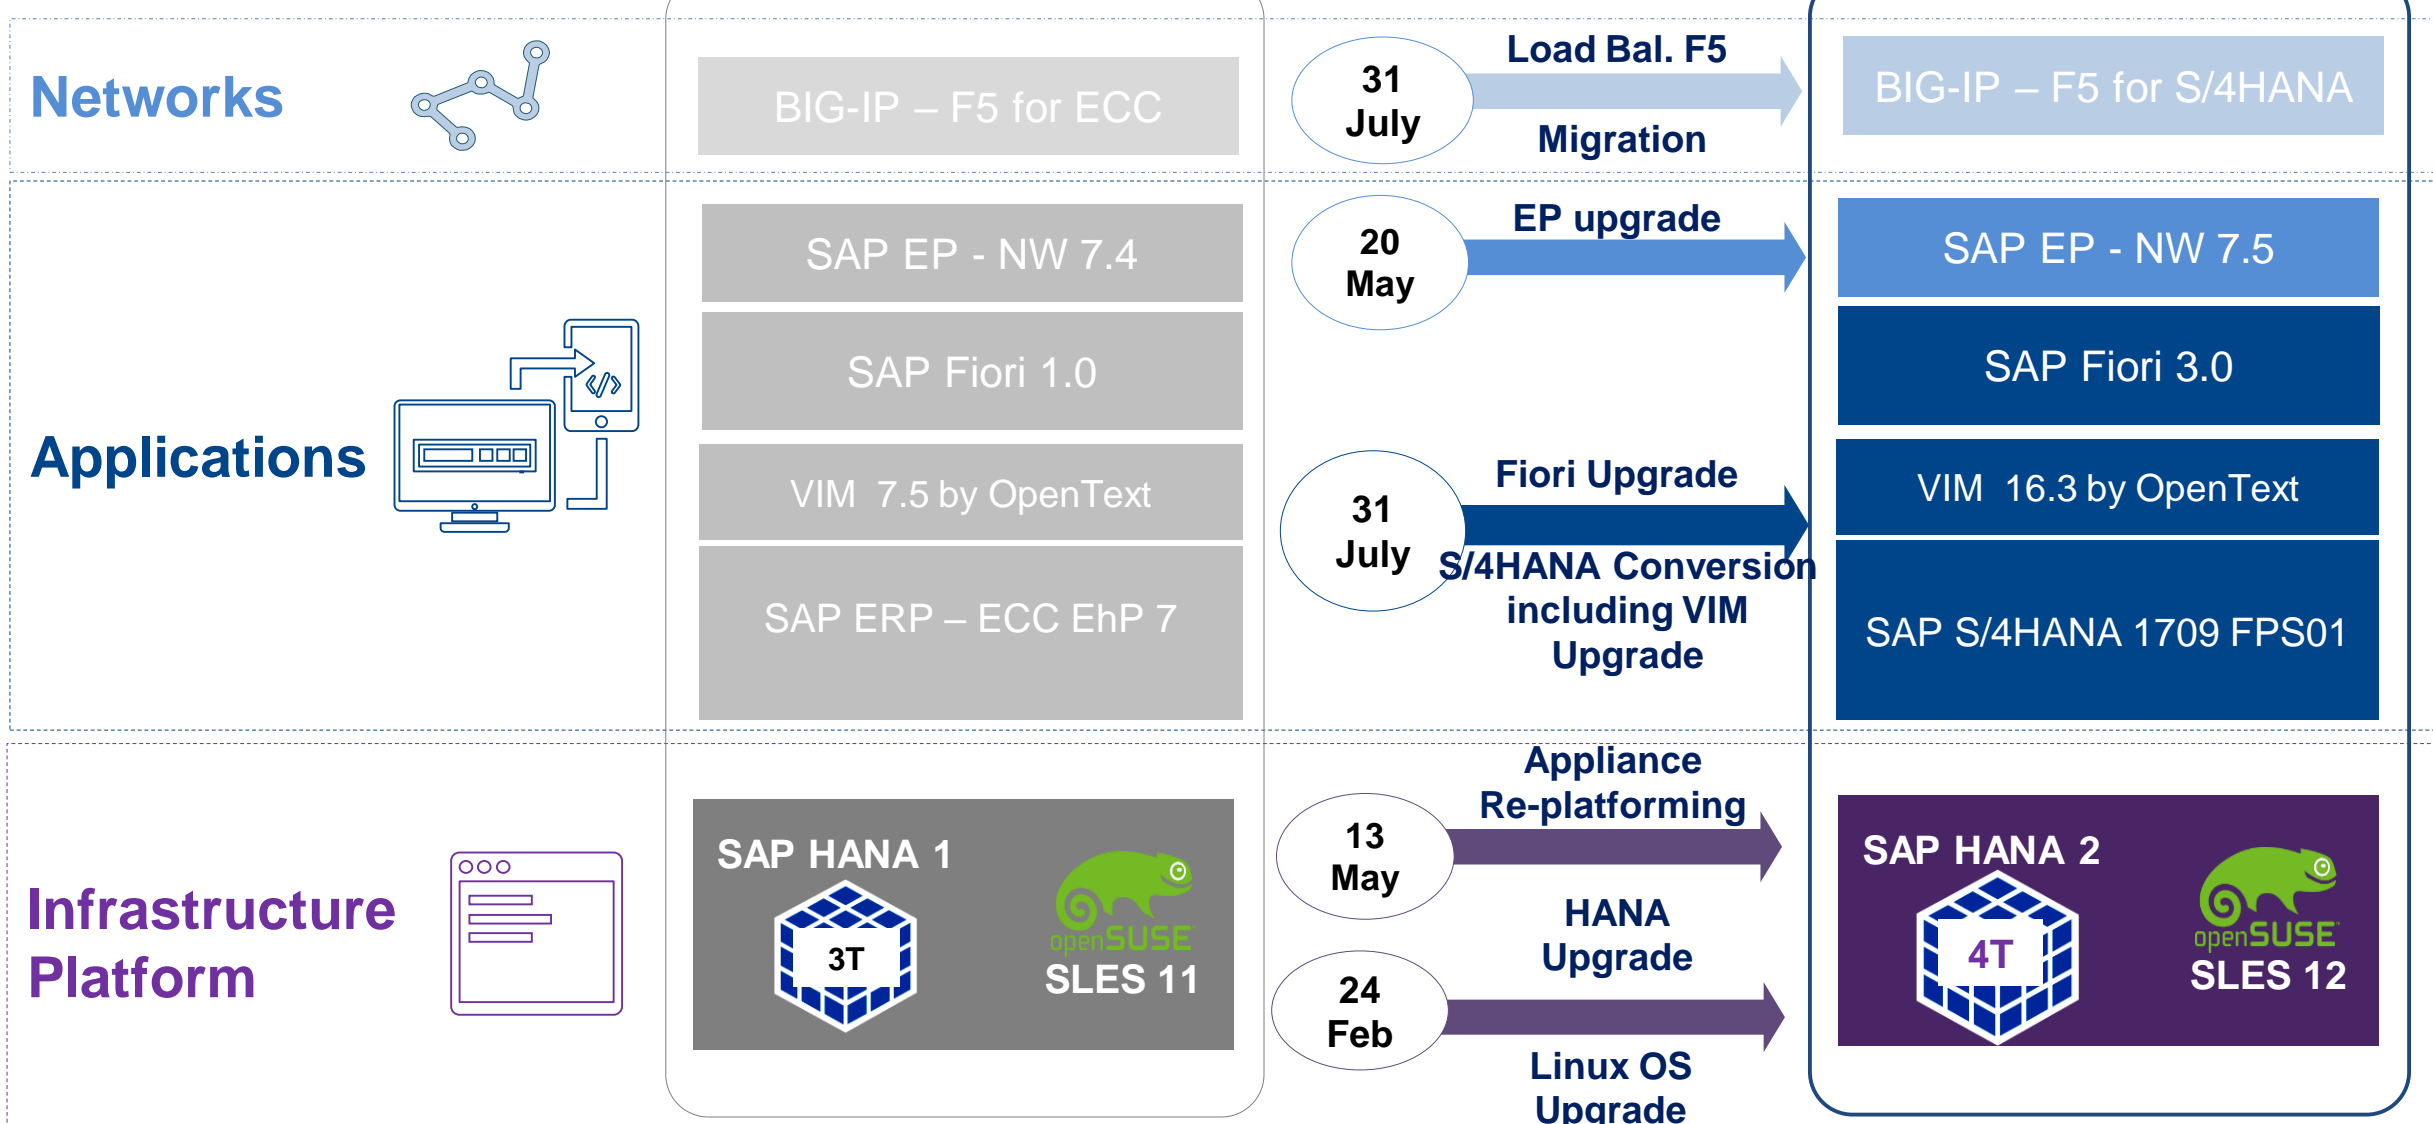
Networks

BIG-IP – F5 for ECC

31 July

Load Bal. F5

Migration

BIG-IP – F5 for S/4HANA

Applications

SAP EP - NW 7.4

SAP Fiori 1.0

VIM 7.5 by OpenText

SAP ERP – ECC EhP 7

20 May

EP upgrade

31 July

Fiori Upgrade

S/4HANA Conversion including VIM Upgrade

SAP EP - NW 7.5

SAP Fiori 3.0

VIM 16.3 by OpenText

SAP S/4HANA 1709 FPS01

Infrastructure Platform

SAP HANA 1

3T

openSUSE

SLES 11

13 May

Appliance Re-platforming

HANA Upgrade

24 Feb

Linux OS Upgrade

SAP HANA 2

4T

openSUSE

SLES 12